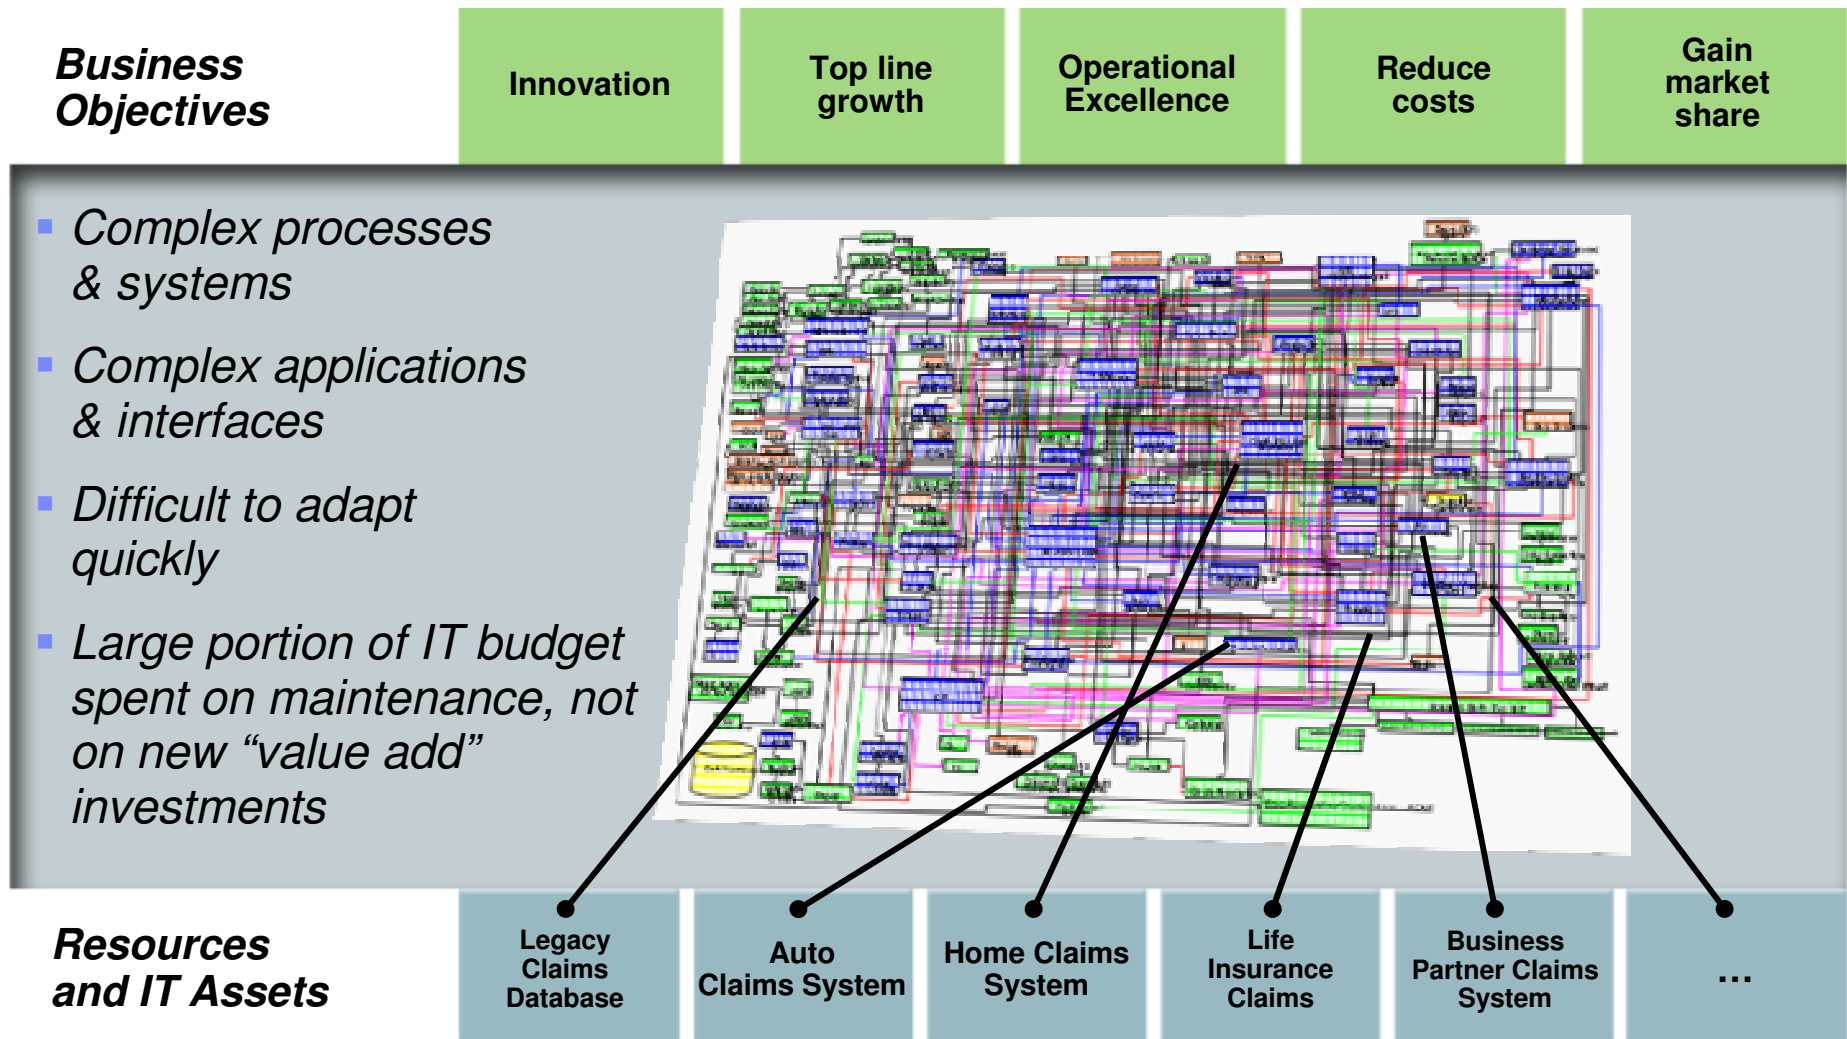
Business Objectives

Innovation

Top line growth

Operational Excellence

Reduce costs

Gain market share

- Complex processes & systems
- Complex applications & interfaces
- Difficult to adapt quickly
- Large portion of IT budget spent on maintenance, not on new “value add” investments

Resources and IT Assets

Legacy Claims Database

Auto Claims System

Home Claims System

Life Insurance Claims

Business Partner Claims System

...